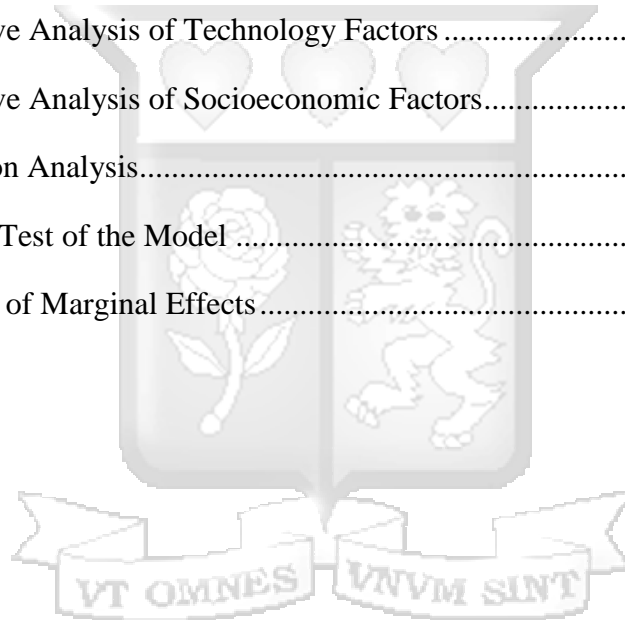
ve Analysis of Technology Factors ...........................

ve Analysis of Socioeconomic Factors...........................

on Analysis.........................................................................

Test of the Model ..............................................................

of Marginal Effects.............................................................

VT OMNES VNVM SINT